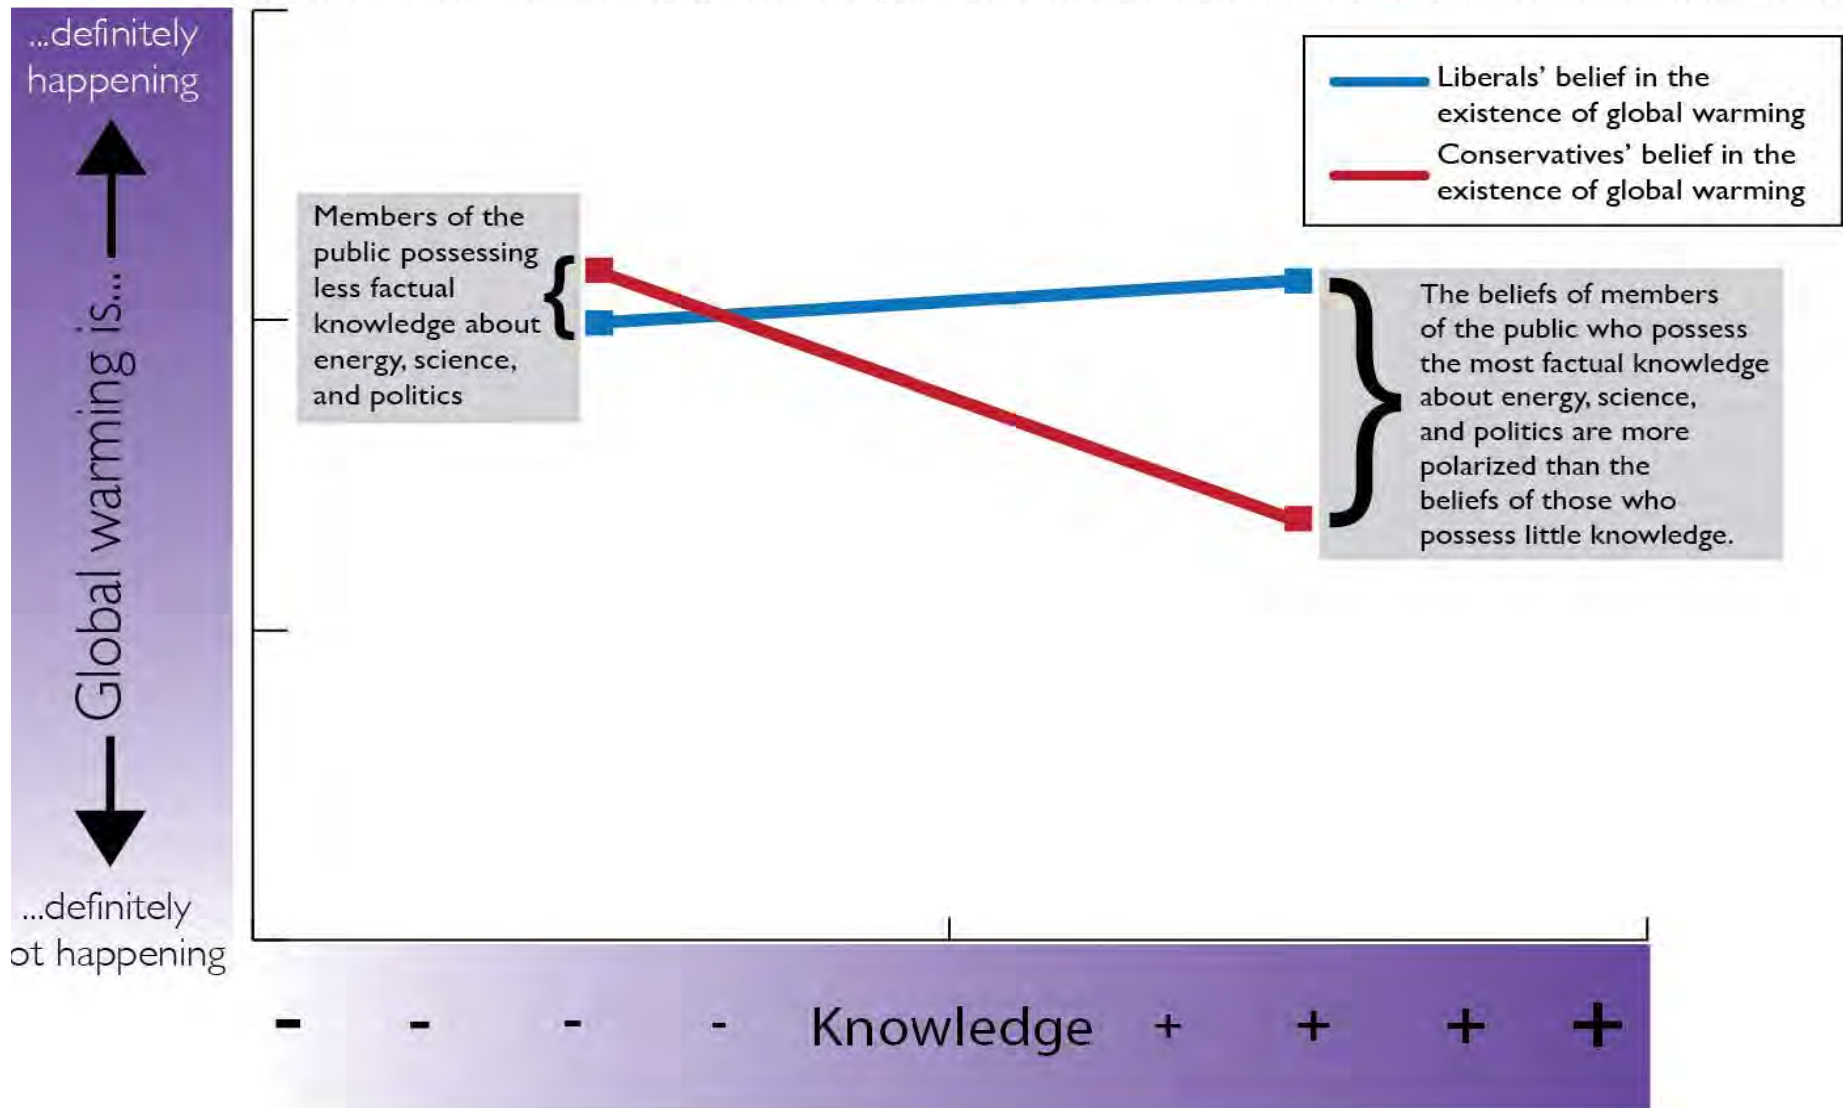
...definitely happening

Global warming is...

...definitely ot happening

Liberals' belief in the existence of global warming

Conservatives' belief in the existence of global warming

Members of the public possessing less factual knowledge about energy, science, and politics

The beliefs of members of the public who possess the most factual knowledge about energy, science, and politics are more polarized than the beliefs of those who possess little knowledge.

- - - - Knowledge + + + +